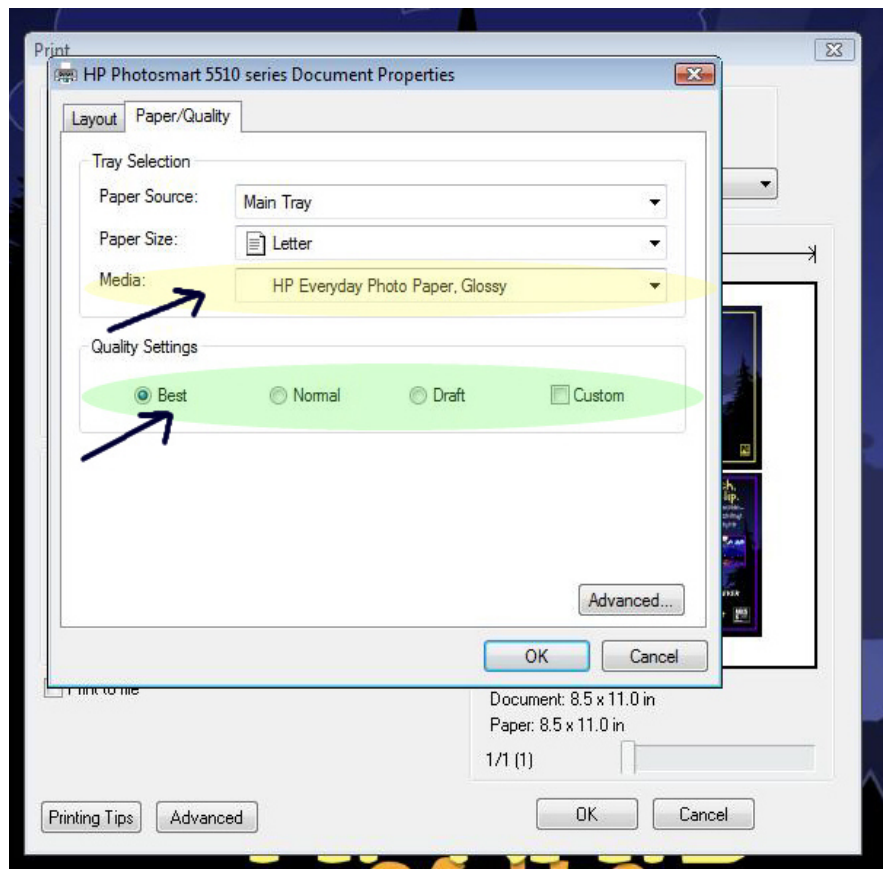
Print

HP Photosmart 5510 series Document Properties

Layout | Paper/Quality

Tray Selection

Paper Source: Main Tray

Paper Size: Letter

Media: HP Everyday Photo Paper, Glossy

Quality Settings

Best Normal Draft Custom

Advanced...

OK Cancel

Print to file

Document: 8.5 x 11.0 in

Paper: 8.5 x 11.0 in

1/1 (1)

Printing Tips Advanced

OK Cancel